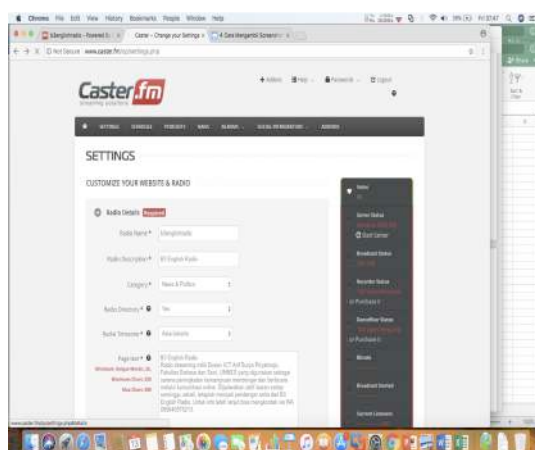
Chrome File Edit View History Bookmarks People Window Help

Caster - Change your Settings

Not Secure www.caster.fm/settings.php

Caster fm
streaming solutions

SETTINGS

SETTINGS

CUSTOMIZE YOUR WEBSITE & RADIO

Radio Details Required

Radio Name *

Radio Description *

Category * News & Politics

Radio Directory *

Radio Timezone *

Page text *

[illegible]

Server Status

Start Server

Broadcast Status

Recorder Status

Broadcast Started

Current Listeners